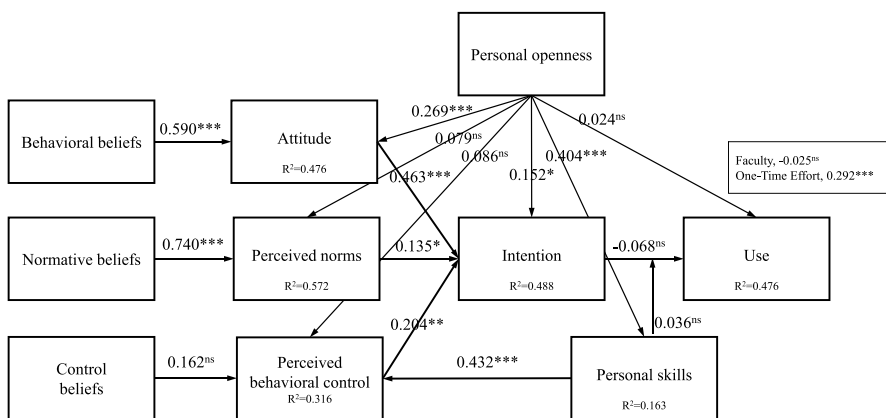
Personal openness

Behavioral beliefs

0.590***

Attitude

R²=0.476

0.269***

0.079$^{ns}$

0.086$^{ns}$

0.024$^{ns}$

0.463***

0.404***

0.152*

Faculty, -0.025$^{ns}$
One-Time Effort, 0.292***

Normative beliefs

0.740***

Perceived norms

R²=0.572

0.135*

Intention

R²=0.488

-0.068$^{ns}$

Use

R²=0.476

0.204**

0.036$^{ns}$

Control beliefs

0.162$^{ns}$

Perceived behavioral control

R²=0.316

0.432***

Personal skills

R²=0.163